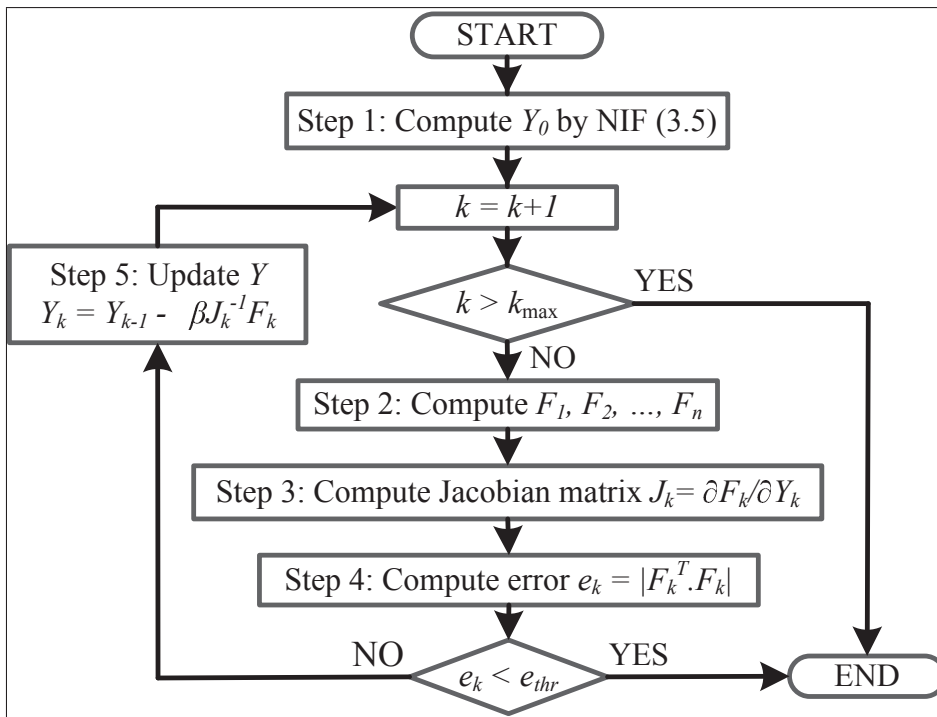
START

Step 1: Compute $Y_0$ by NIF (3.5)

$k = k+1$

Step 5: Update $Y$
$Y_k = Y_{k-1} - \beta J_k^{-1} F_k$

$k > k_{\max}$

YES

NO

Step 2: Compute $F_1, F_2, \ldots, F_n$

Step 3: Compute Jacobian matrix $J_k = \partial F_k / \partial Y_k$

Step 4: Compute error $e_k = |F_k^T . F_k|$

NO

$e_k < e_{thr}$

YES

END